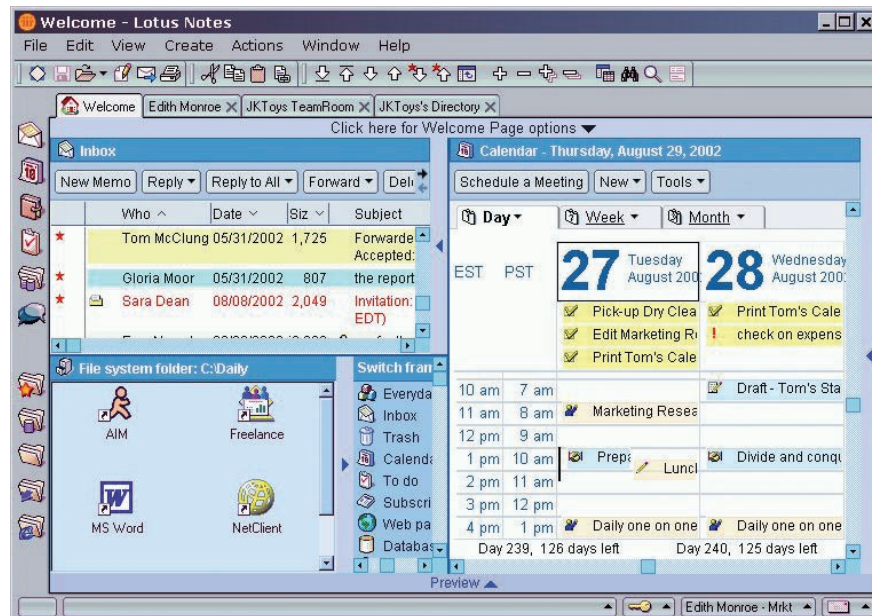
Welcome - Lotus Notes

File Edit View Create Actions Window Help

Welcome | Edith Monroe | JKToys TeamRoom | JKToys's Directory

Click here for Welcome Page options

Inbox

New Memo | Reply | Reply to All | Forward | Del

| | Who | Date | Siz | Subject |
|---|---|---|---|---|
| ★ | Tom McClung | 05/31/2002 | 1,725 | Forwarde Accepted: |
| ★ | Gloria Moor | 05/31/2002 | 807 | the report |
| ★ | Sara Dean | 08/08/2002 | 2,049 | Invitation: EDT) |

File system folder: C:\Daily

AIM
Freelance
MS Word
NetClient

Switch fran

Everyda
Inbox
Trash
Calend
To do
Subscri
Web pa
Databa

Calendar - Thursday, August 29, 2002

Schedule a Meeting | New | Tools

Day | Week | Month

EST PST

27 Tuesday August 200

28 Wednesday August 200

Pick-up Dry Clea
Edit Marketing R
Print Tom's Cale

Print Tom's Cale
check on expens

| EST | PST | | |
|---|---|---|---|
| 10 am | 7 am | | Draft - Tom's Sta |
| 11 am | 8 am | Marketing Resea | |
| 12 pm | 9 am | | |
| 1 pm | 10 am | Prep: Lunc | Divide and conqu |
| 2 pm | 11 am | | |
| 3 pm | 12 pm | | |
| 4 pm | 1 pm | Daily one on one | Daily one on one |

Day 239, 126 days left
Day 240, 125 days left

Preview

Edith Monroe - Mrkt